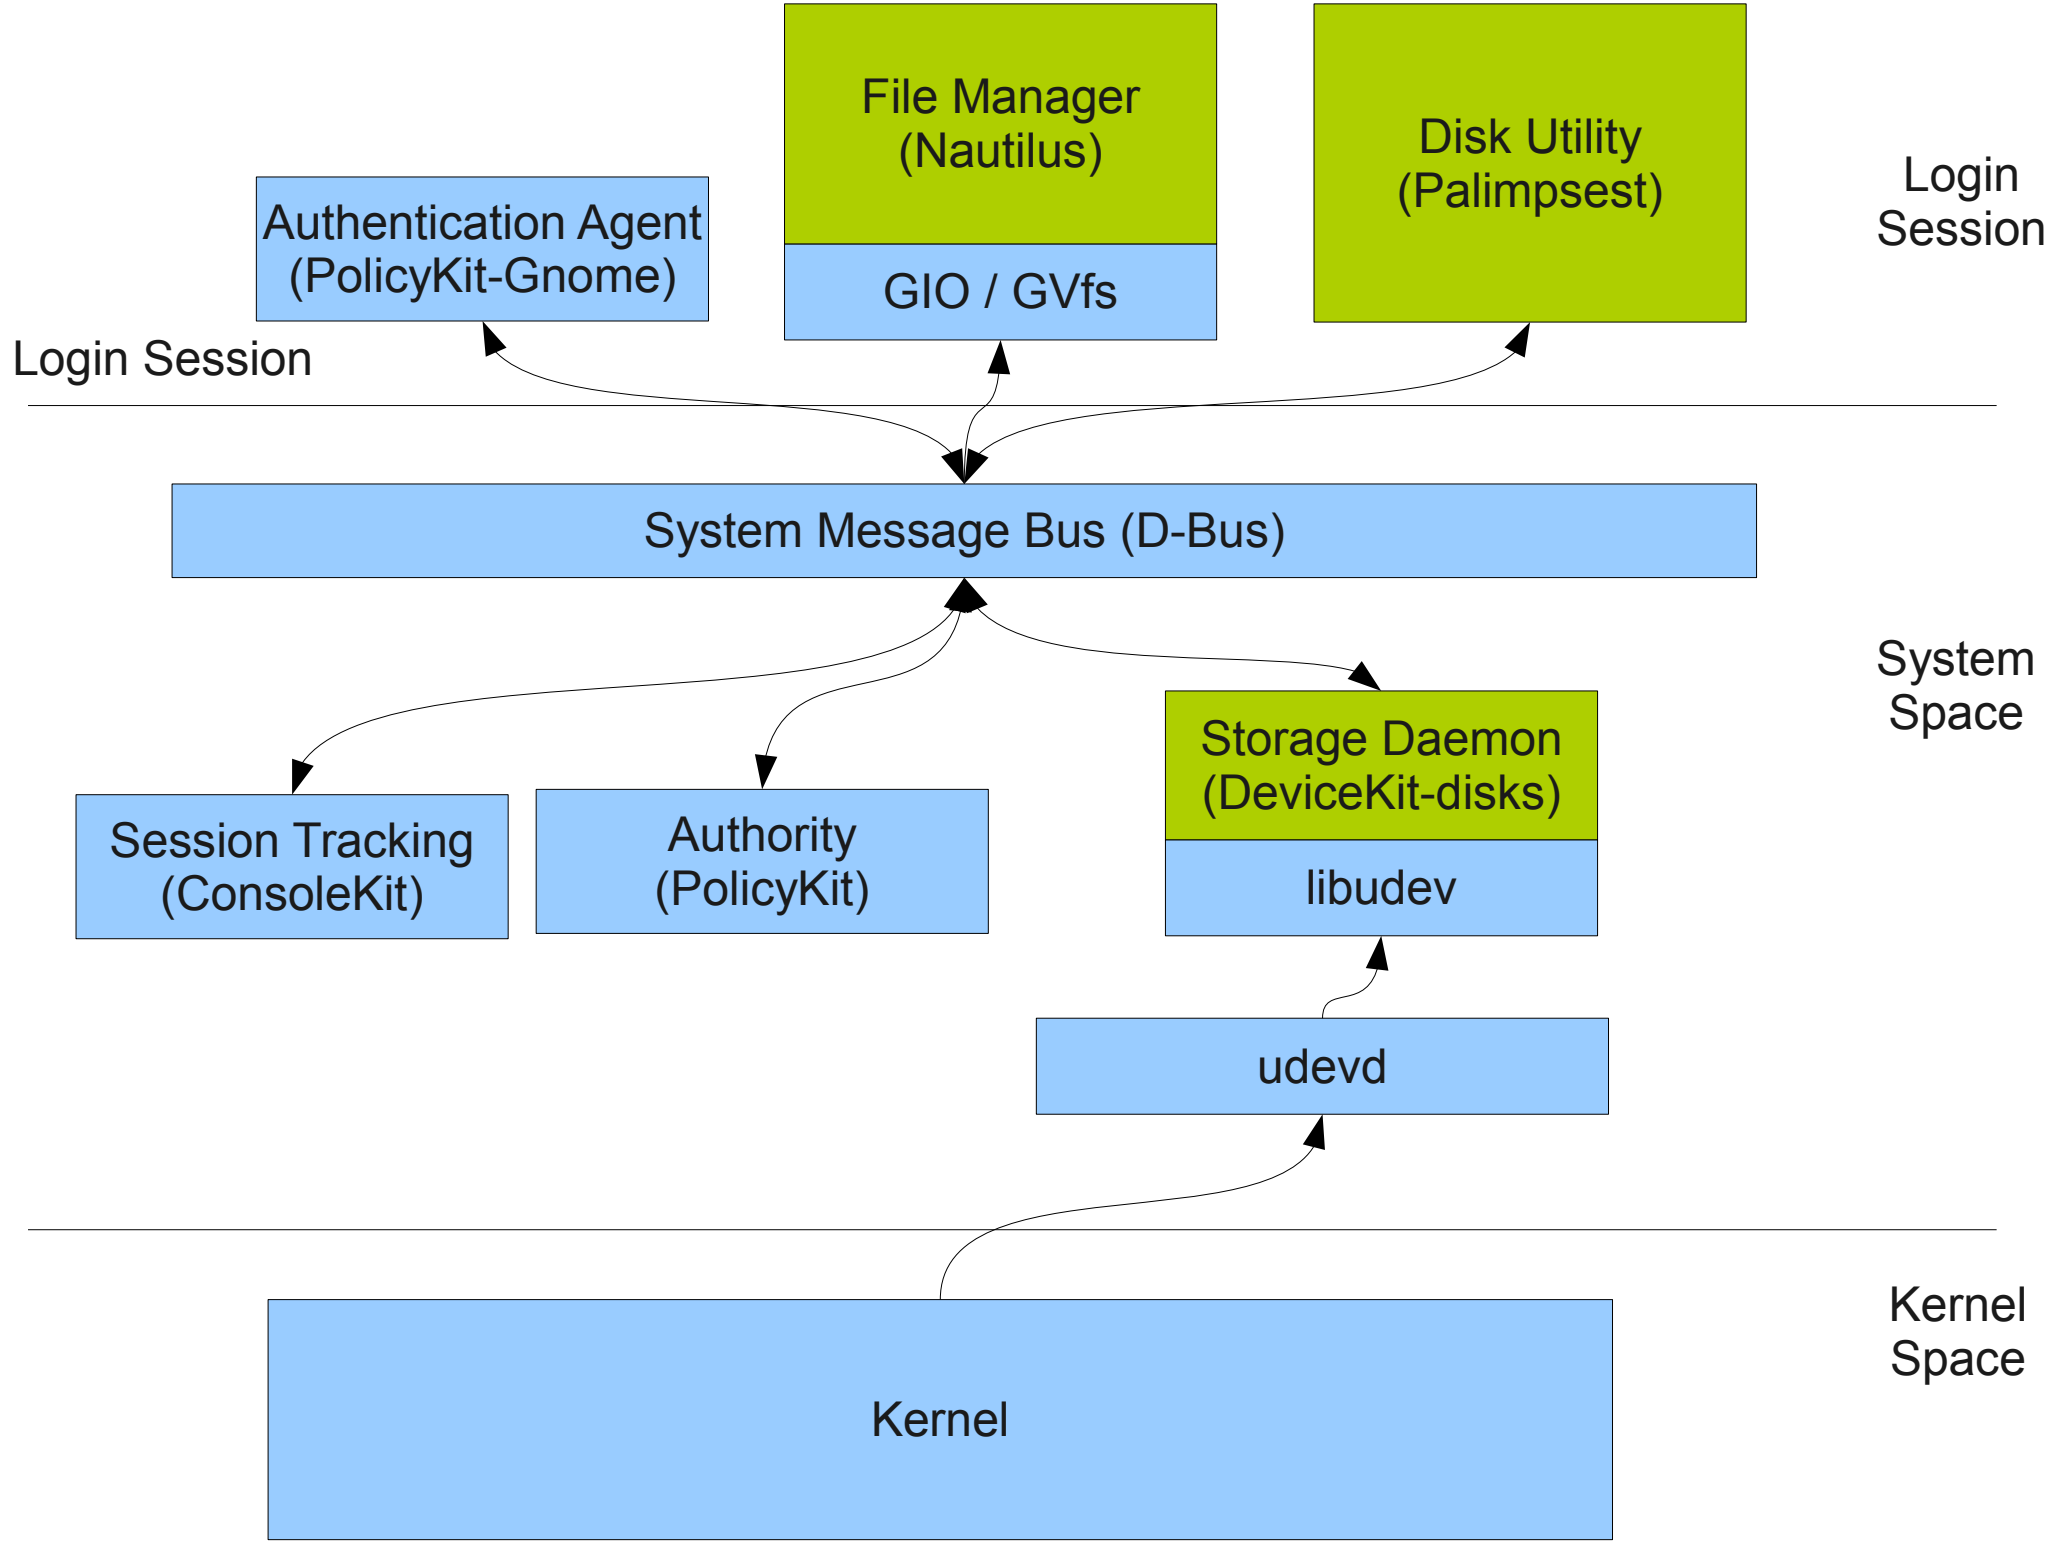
File Manager
(Nautilus)

GIO / GVfs

Disk Utility
(Palimpsest)

Login
Session

Authentication Agent
(PolicyKit-Gnome)

Login Session

System Message Bus (D-Bus)

System
Space

Storage Daemon
(DeviceKit-disks)

libudev

Session Tracking
(ConsoleKit)

Authority
(PolicyKit)

udevd

Kernel
Space

Kernel